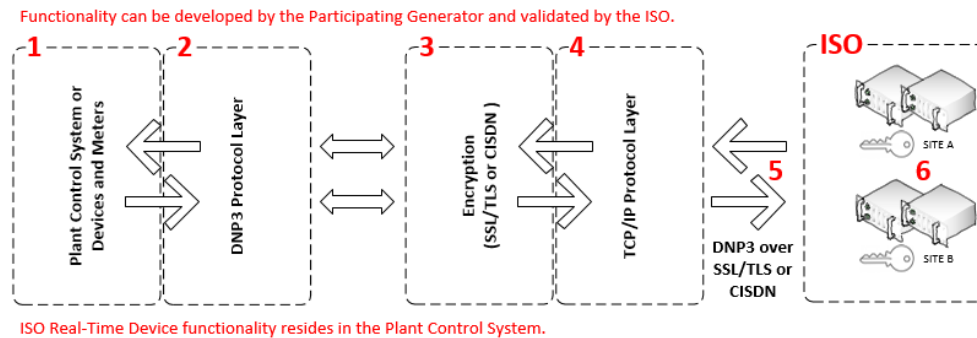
Functionality can be developed by the Participating Generator and validated by the ISO.

1

Plant Control System or Devices and Meters

2

DNP3 Protocol Layer

3

Encryption (SSL/TLS or CISDN )

4

TCP/IP Protocol Layer

5

DNP3 over SSL/TLS or CISDN

ISO

6

SITE A

SITE B

ISO Real-Time Device functionality resides in the Plant Control System.